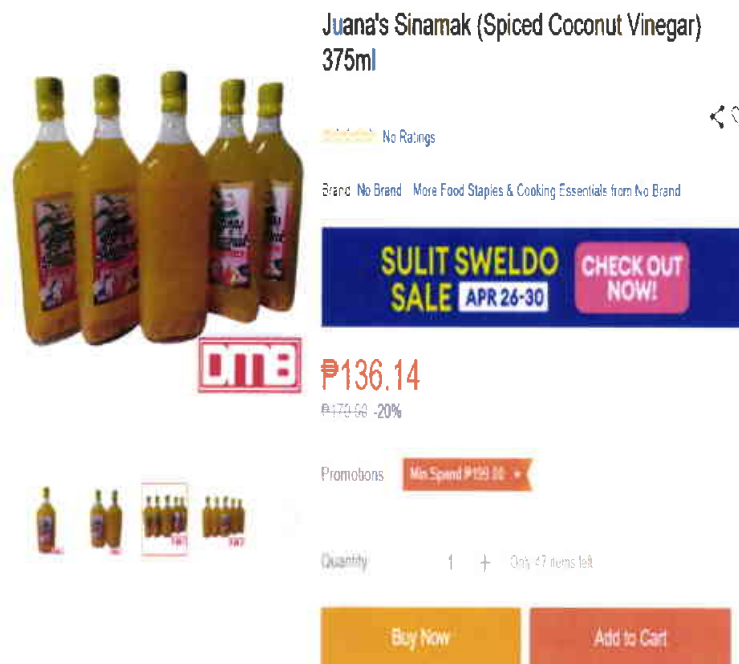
Juana's Sinamak (Spiced Coconut Vinegar) 375ml

No Ratings

Brand: No Brand More Food Staples & Cooking Essentials from No Brand

SULIT SWELDO SALE APR 26-30 CHECK OUT NOW!

DMB

₱136.14

₱170.00 -20%

Promotions Min Spend ₱199.00

Quantity 1 + Only 47 items left

Buy Now Add to Cart